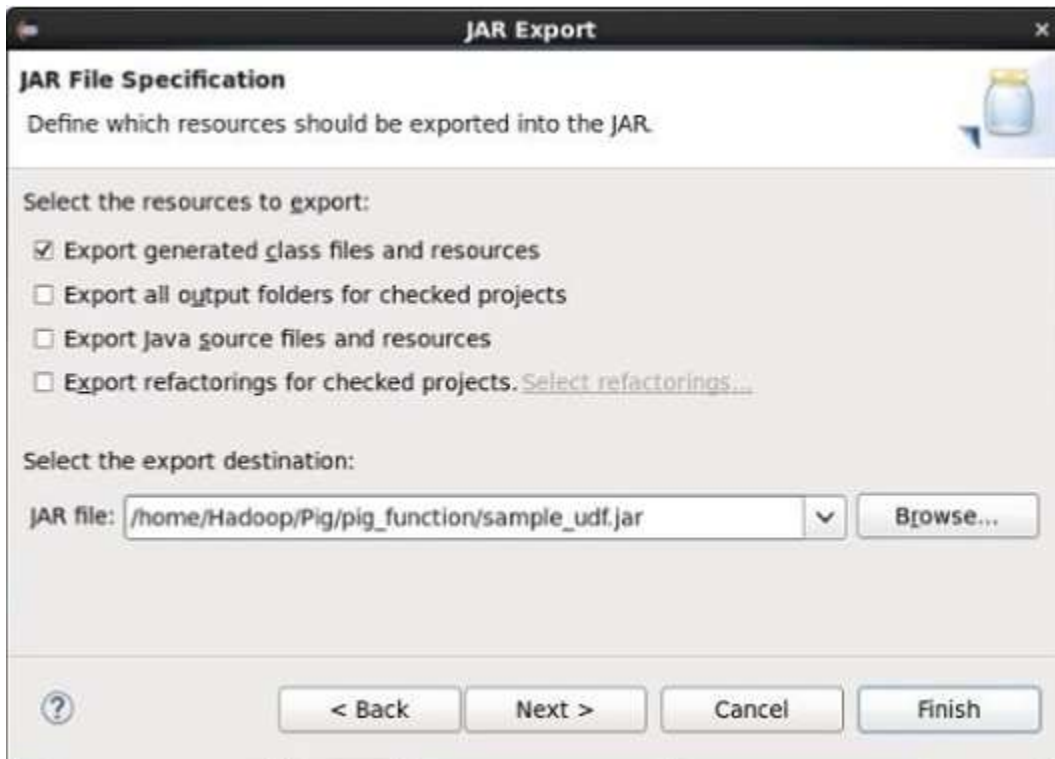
JAR Export

JAR File Specification

Define which resources should be exported into the JAR.

Select the resources to export:

☑ Export generated class files and resources

☐ Export all output folders for checked projects

☐ Export Java source files and resources

☐ Export refactorings for checked projects. Select refactorings...

Select the export destination:

JAR file: /home/Hadoop/Pig/pig_function/sample_udf.jar

Browse...

?

< Back

Next >

Cancel

Finish